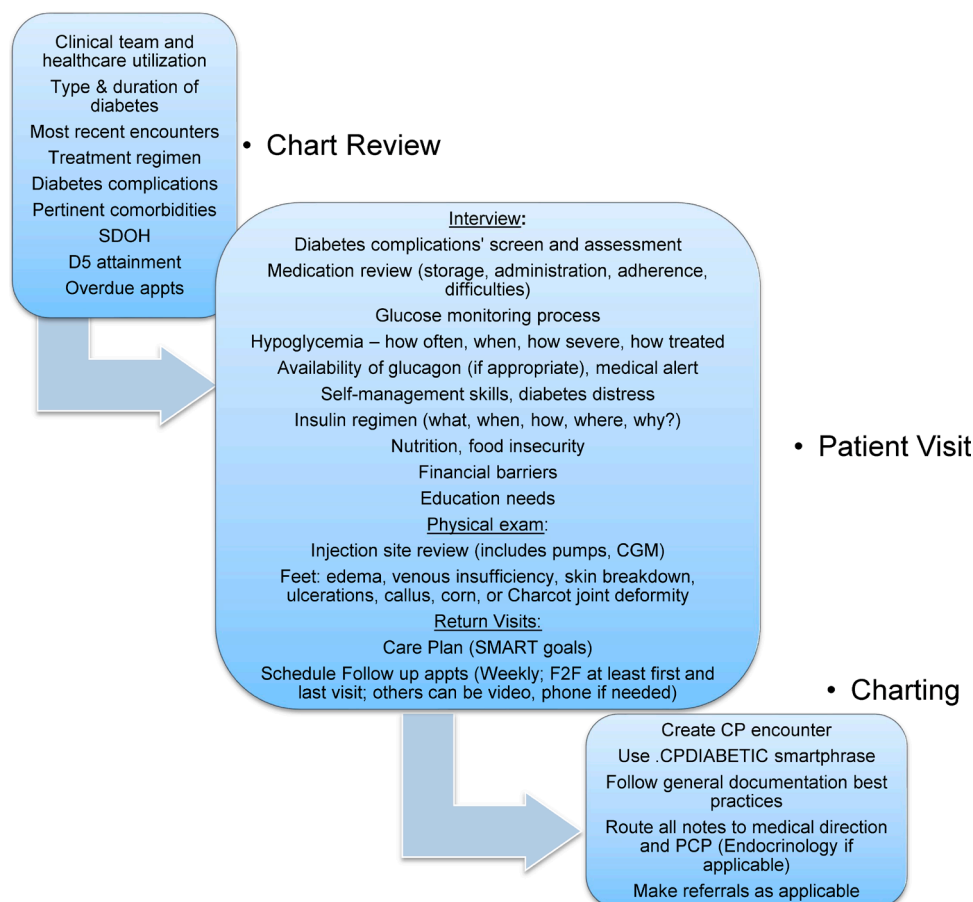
Clinical team and healthcare utilization
Type & duration of diabetes
Most recent encounters
Treatment regimen
Diabetes complications
Pertinent comorbidities
SDOH
D5 attainment
Overdue appts

• Chart Review

Interview:
Diabetes complications' screen and assessment
Medication review (storage, administration, adherence, difficulties)
Glucose monitoring process
Hypoglycemia – how often, when, how severe, how treated
Availability of glucagon (if appropriate), medical alert
Self-management skills, diabetes distress
Insulin regimen (what, when, how, where, why?)
Nutrition, food insecurity
Financial barriers
Education needs
Physical exam:
Injection site review (includes pumps, CGM)
Feet: edema, venous insufficiency, skin breakdown, ulcerations, callus, corn, or Charcot joint deformity
Return Visits:
Care Plan (SMART goals)
Schedule Follow up appts (Weekly; F2F at least first and last visit; others can be video, phone if needed)

• Patient Visit

• Charting

Create CP encounter
Use .CPDIABETIC smartphrase
Follow general documentation best practices
Route all notes to medical direction and PCP (Endocrinology if applicable)
Make referrals as applicable